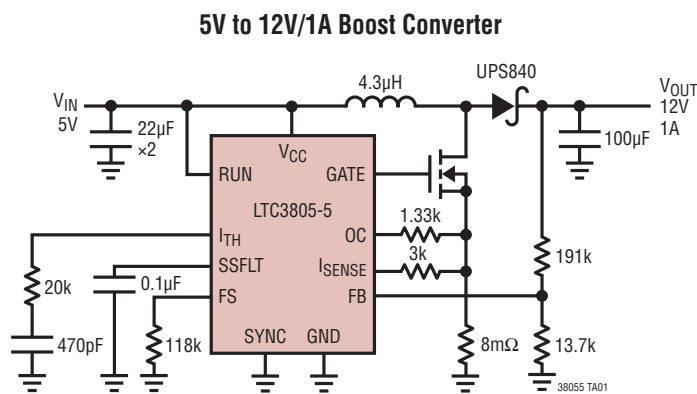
5V to 12V/1A Boost Converter

$V_{IN}$
5V

22μF
×2

4.3μH

UPS840

$V_{OUT}$
12V
1A

100μF

$V_{CC}$

RUN

GATE

LTC3805-5

$I_{TH}$

OC

1.33k

SSFLT

$I_{SENSE}$

3k

191k

20k

0.1μF

FS

FB

470pF

118k

SYNC

GND

8mΩ

13.7k

38055 TA01